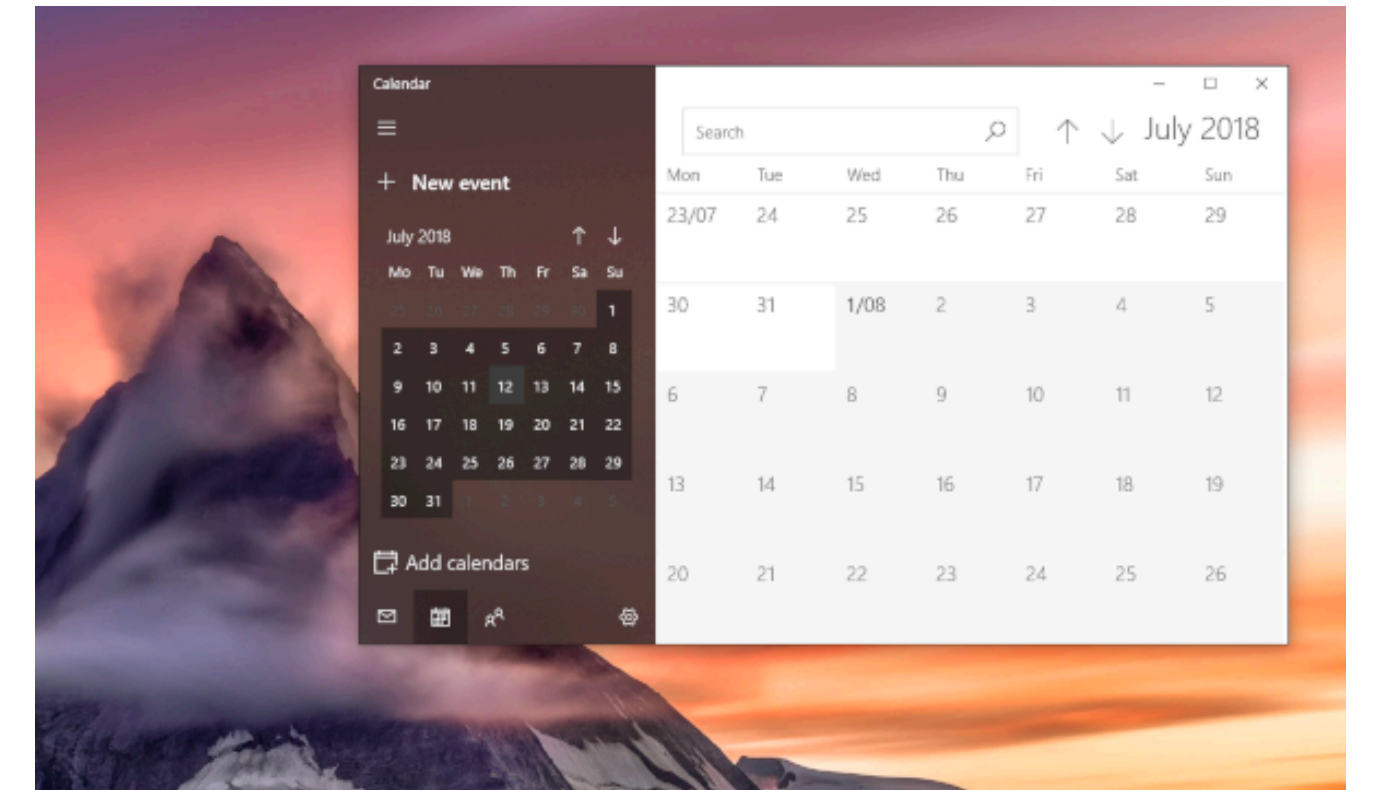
Calendar

+ New event

July 2018

| Mo | Tu | We | Th | Fr | Sa | Su |
|---|---|---|---|---|---|---|
| 25 | 26 | 27 | 28 | 29 | 30 | 1 |
| 2 | 3 | 4 | 5 | 6 | 7 | 8 |
| 9 | 10 | 11 | 12 | 13 | 14 | 15 |
| 16 | 17 | 18 | 19 | 20 | 21 | 22 |
| 23 | 24 | 25 | 26 | 27 | 28 | 29 |
| 30 | 31 | 1 | 2 | 3 | 4 | 5 |

Add calendars

Search

July 2018

| Mon | Tue | Wed | Thu | Fri | Sat | Sun |
|---|---|---|---|---|---|---|
| 23/07 | 24 | 25 | 26 | 27 | 28 | 29 |
| 30 | 31 | 1/08 | 2 | 3 | 4 | 5 |
| 6 | 7 | 8 | 9 | 10 | 11 | 12 |
| 13 | 14 | 15 | 16 | 17 | 18 | 19 |
| 20 | 21 | 22 | 23 | 24 | 25 | 26 |